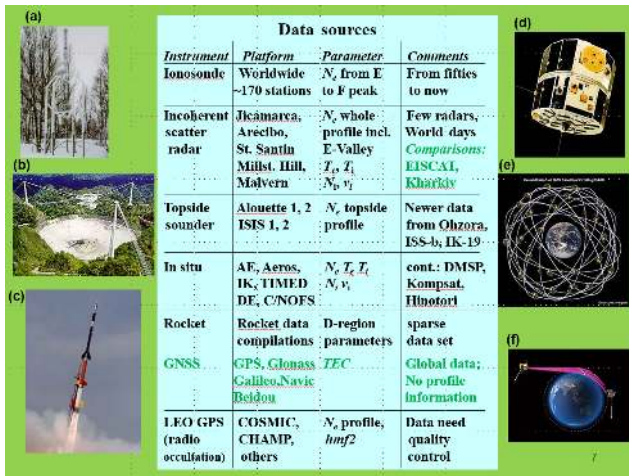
(a)

(b)

(c)

Data sources

| Instrument | Platform | Parameter | Comments |
|---|---|---|---|
| Ionosonde | Worldwide ~170 stations | $N_e$ from E to F peak | From fifties to now |
| Incoherent scatter radar | Jicamarca, Arecibo, St. Santin Millst. Hill, Malvern | $N_e$ whole profile incl. E-Valley $T_e$, $T_i$ $N_i$, $v_i$ | Few radars, World days Comparisons: EISCAT, Kharkiv |
| Topside sounder | Alouette 1, 2 ISIS 1, 2 | $N_e$ topside profile | Newer data from Ohzora, ISS-b, IK-19 |
| In situ | AE, Aeros, IK, TIMED DE, C/NOFS | $N_e$ $T_e$ $T_i$ $N_i$ $v_i$ | cont.: DMSP, Kompsat, Hinotori |
| Rocket | Rocket data compilations | D-region parameters | sparse data set |
| GNSS | GPS, Glonass Galileo,Navic Beidou | TEC | Global data; No profile information |
| LEO GPS (radio occultation) | COSMIC, CHAMP, others | $N_e$ profile, hmf2 | Data need quality control |

(d)

(e)

(f)

7